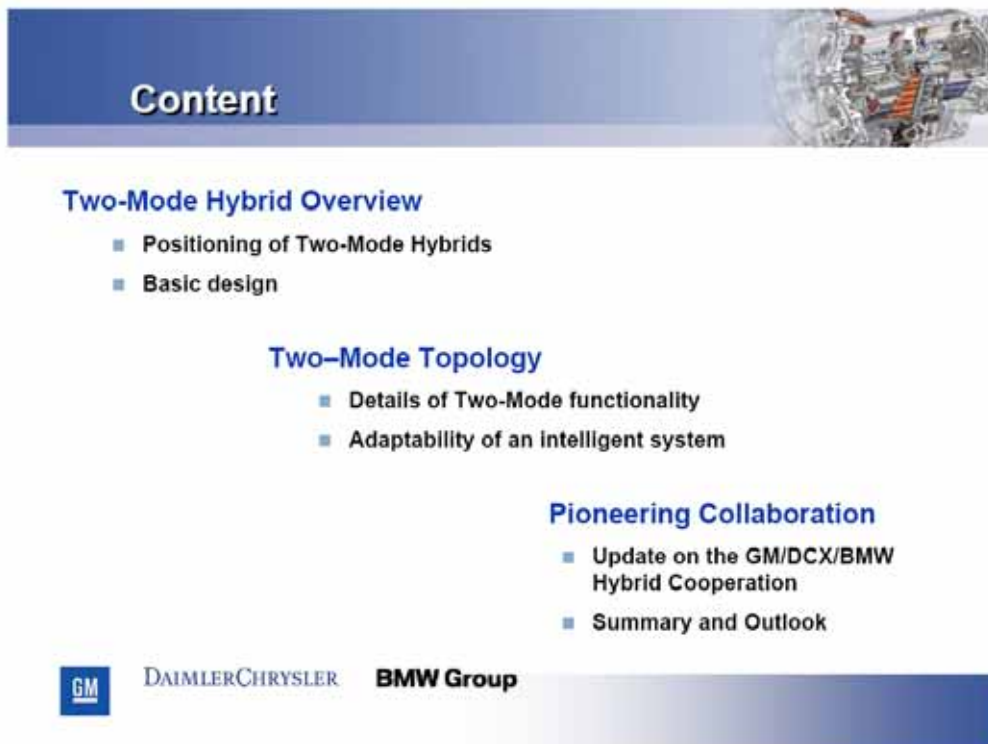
Content

Two-Mode Hybrid Overview

- Positioning of Two-Mode Hybrids
- Basic design

Two–Mode Topology

- Details of Two-Mode functionality
- Adaptability of an intelligent system

Pioneering Collaboration

- Update on the GM/DCX/BMW Hybrid Cooperation
- Summary and Outlook

GM DAIMLERCHRYSLER BMW Group